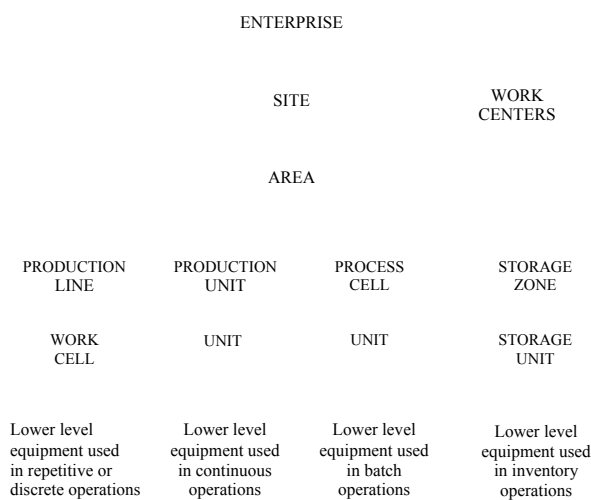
ENTERPRISE

SITE

WORK CENTERS

AREA

PRODUCTION LINE

PRODUCTION UNIT

PROCESS CELL

STORAGE ZONE

WORK CELL

UNIT

UNIT

STORAGE UNIT

Lower level equipment used in repetitive or discrete operations

Lower level equipment used in continuous operations

Lower level equipment used in batch operations

Lower level equipment used in inventory operations